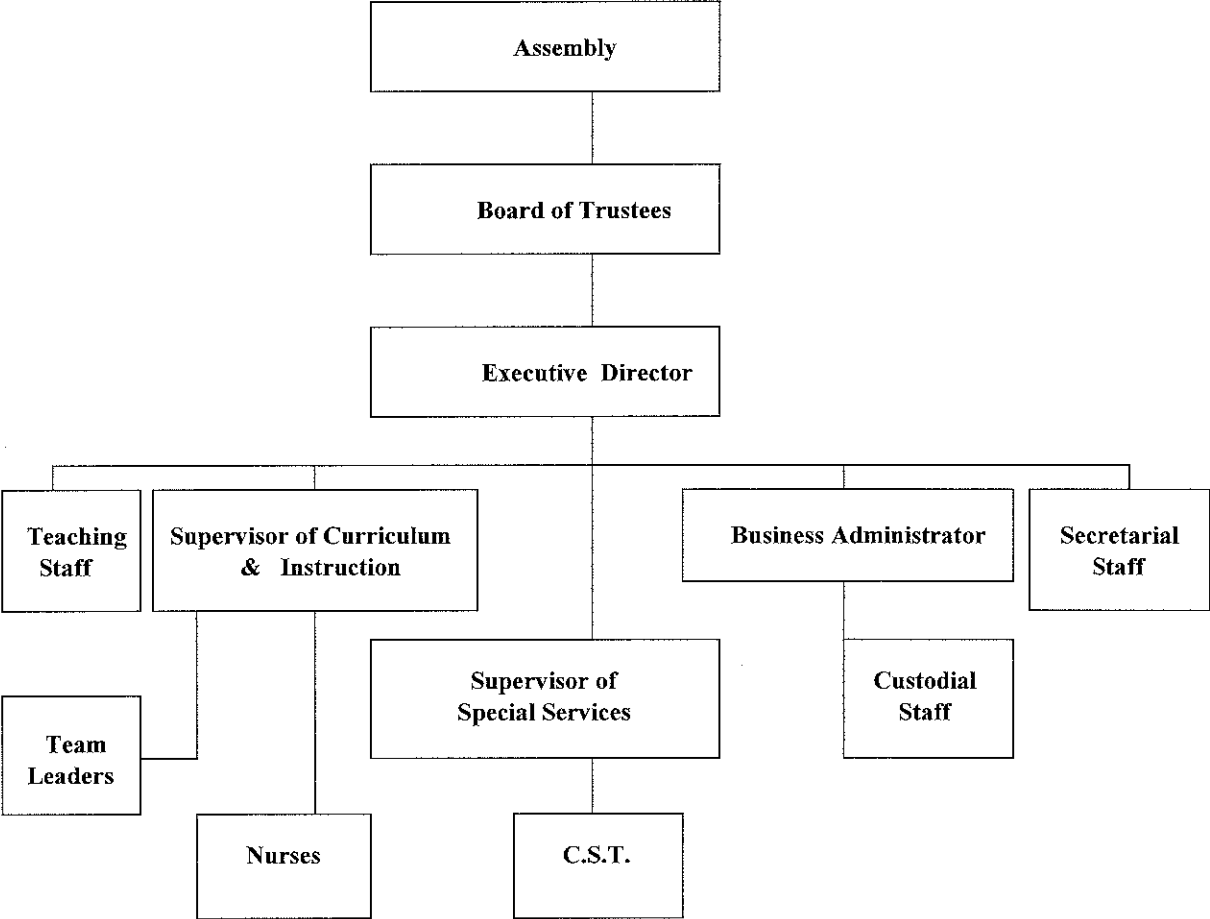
Assembly

Board of Trustees

Executive Director

Teaching Staff

Supervisor of Curriculum & Instruction

Business Administrator

Secretarial Staff

Supervisor of Special Services

Custodial Staff

Team Leaders

Nurses

C.S.T.